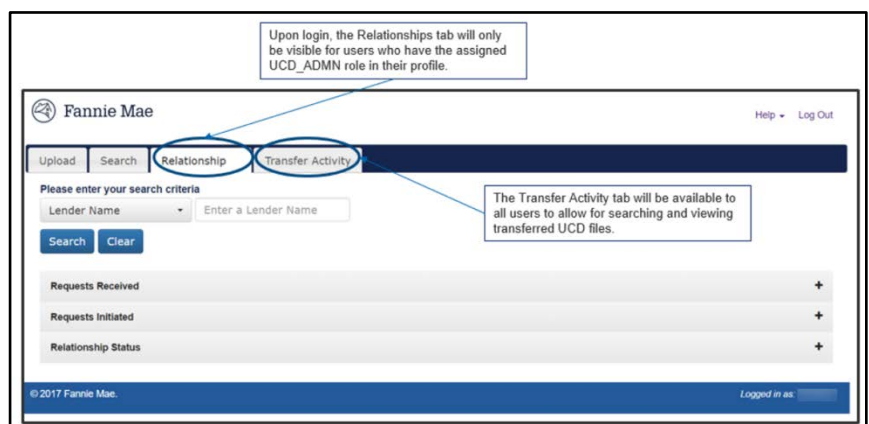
Upon login, the Relationships tab will only be visible for users who have the assigned UCD_ADMN role in their profile.

Fannie Mae

Help ▾ Log Out

Upload Search Relationship Transfer Activity

Please enter your search criteria

Lender Name ▾ Enter a Lender Name

Search Clear

The Transfer Activity tab will be available to all users to allow for searching and viewing transferred UCD files.

Requests Received +

Requests Initiated +

Relationship Status +

© 2017 Fannie Mae.

Logged in as: